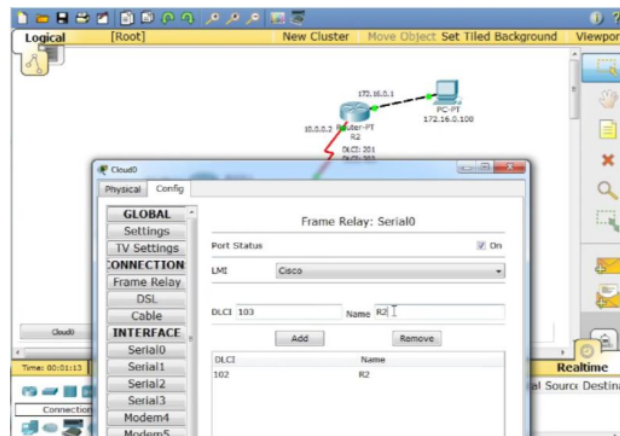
Logical [Root] New Cluster Move Object Set Tiled Background Viewpor

172.16.0.1
PC-PT
172.16.0.100
10.0.0.2 Router-PT
R2
DLCI: 201

Cloud0
Physical Config

GLOBAL
Settings
TV Settings
CONNECTION
Frame Relay
DSL
Cable
INTERFACE
Serial0
Serial1
Serial2
Serial3
Modem4
Modem5

Frame Relay: Serial0

Port Status ☑ On

LMI Cisco

DLCI 103 Name R2

Add Remove

| DLCI | Name |
|---|---|
| 102 | R2 |

Cloud0
Time: 00:01:13
Connection
Realtime
al Source Destina